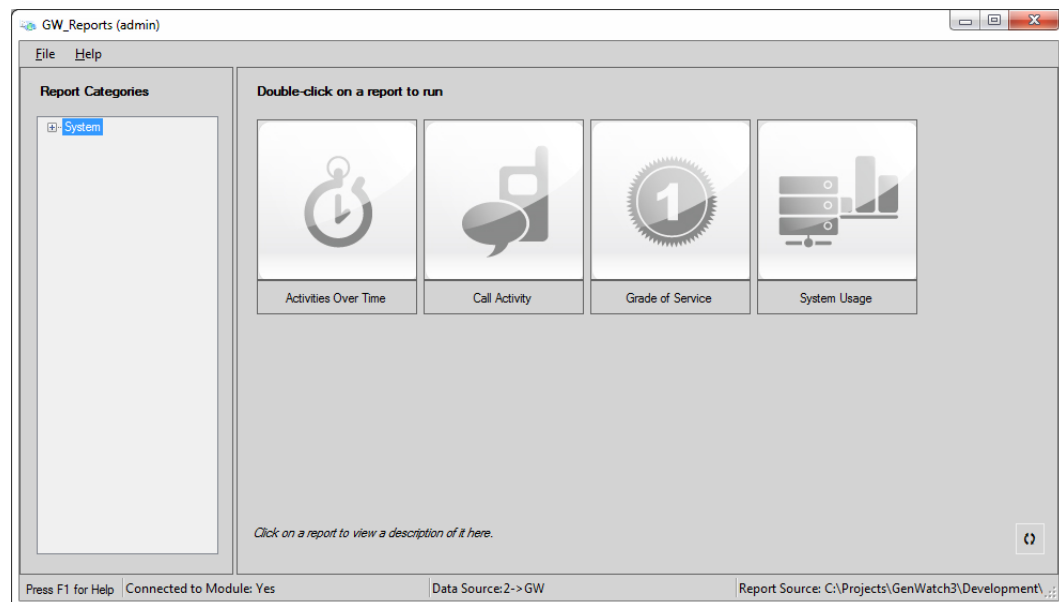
GW_Reports (admin)

File Help

Report Categories

System

Double-click on a report to run

1

Activities Over Time

Call Activity

Grade of Service

System Usage

Click on a report to view a description of it here.

Press F1 for Help Connected to Module: Yes Data Source: 2->GW Report Source: C:\Projects\GenWatch3\Development\